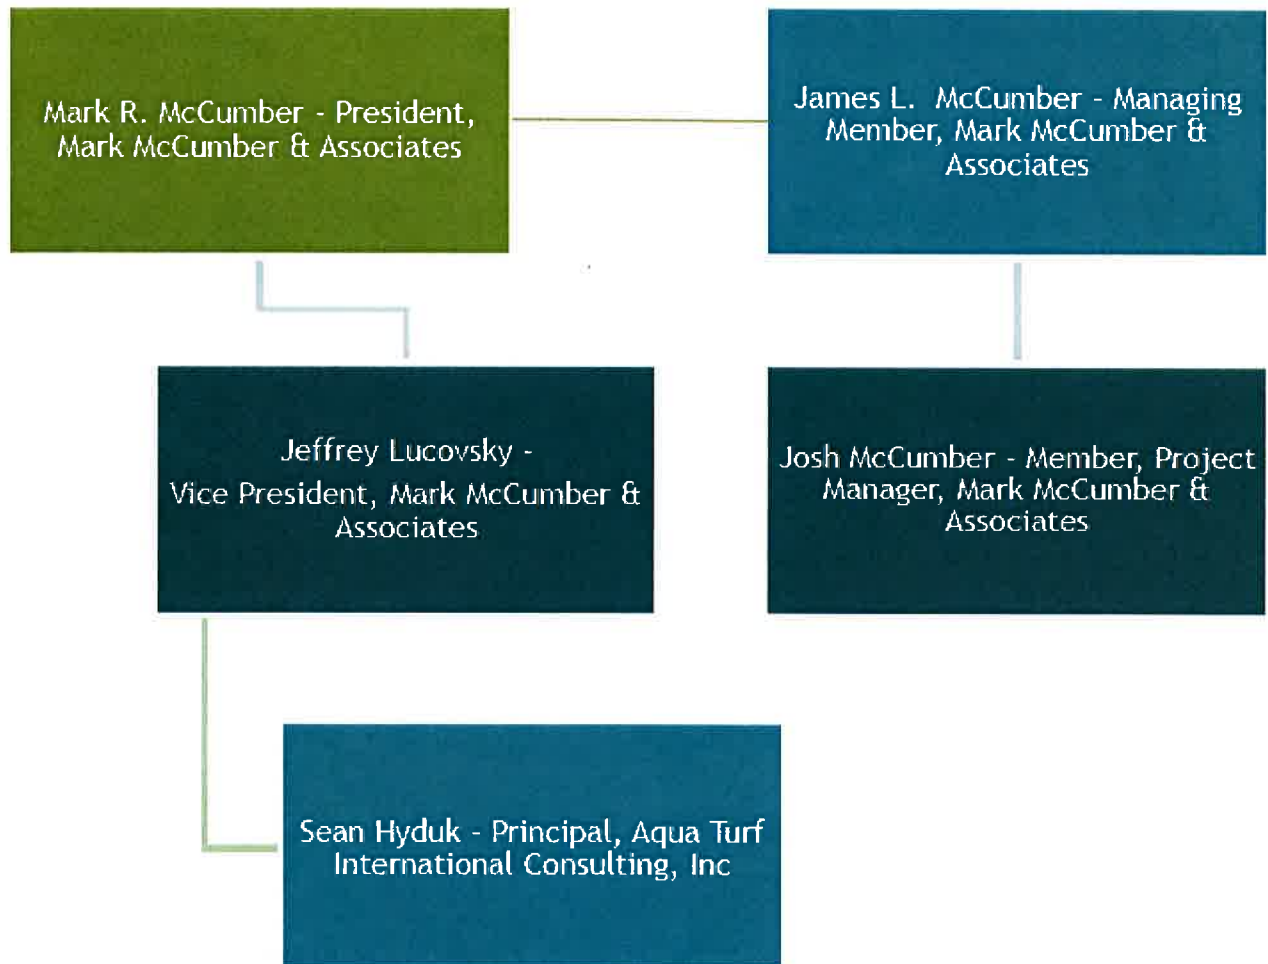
Mark R. McCumber - President, Mark McCumber & Associates

James L. McCumber - Managing Member, Mark McCumber & Associates

Jeffrey Lucovsky - Vice President, Mark McCumber & Associates

Josh McCumber - Member, Project Manager, Mark McCumber & Associates

Sean Hyduk - Principal, Aqua Turf International Consulting, Inc